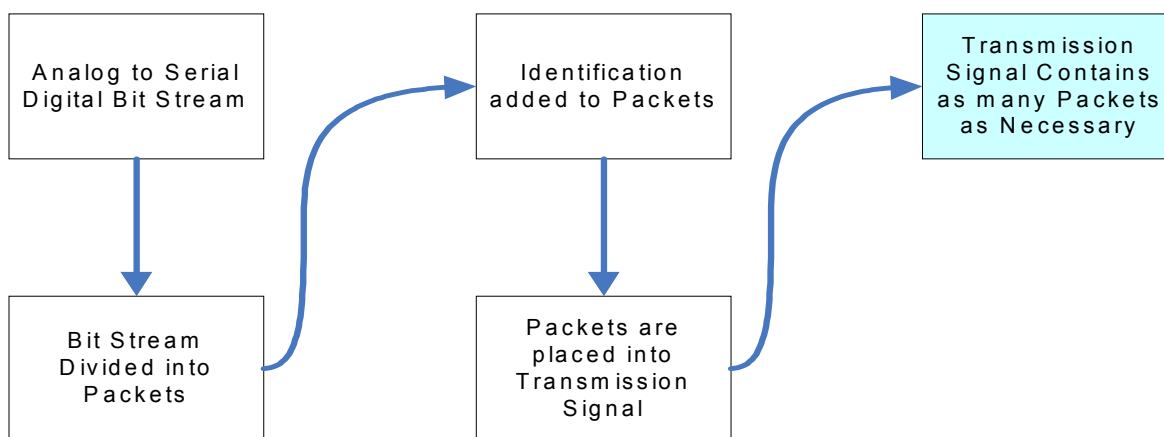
Analog to Serial Digital Bit Stream

Bit Stream Divided into Packets

Identification added to Packets

Packets are placed into Transmission Signal

Transmission Signal Contains as many Packets as Necessary